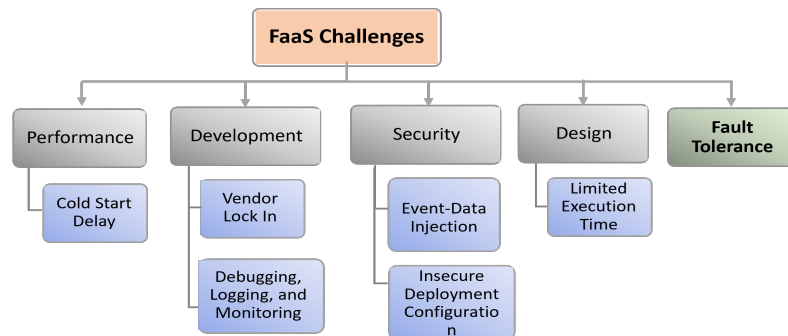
FaaS Challenges

Performance

Cold Start Delay

Development

Vendor Lock In

Debugging, Logging, and Monitoring

Security

Event-Data Injection

Insecure Deployment Configuratio n

Design

Limited Execution Time

Fault Tolerance